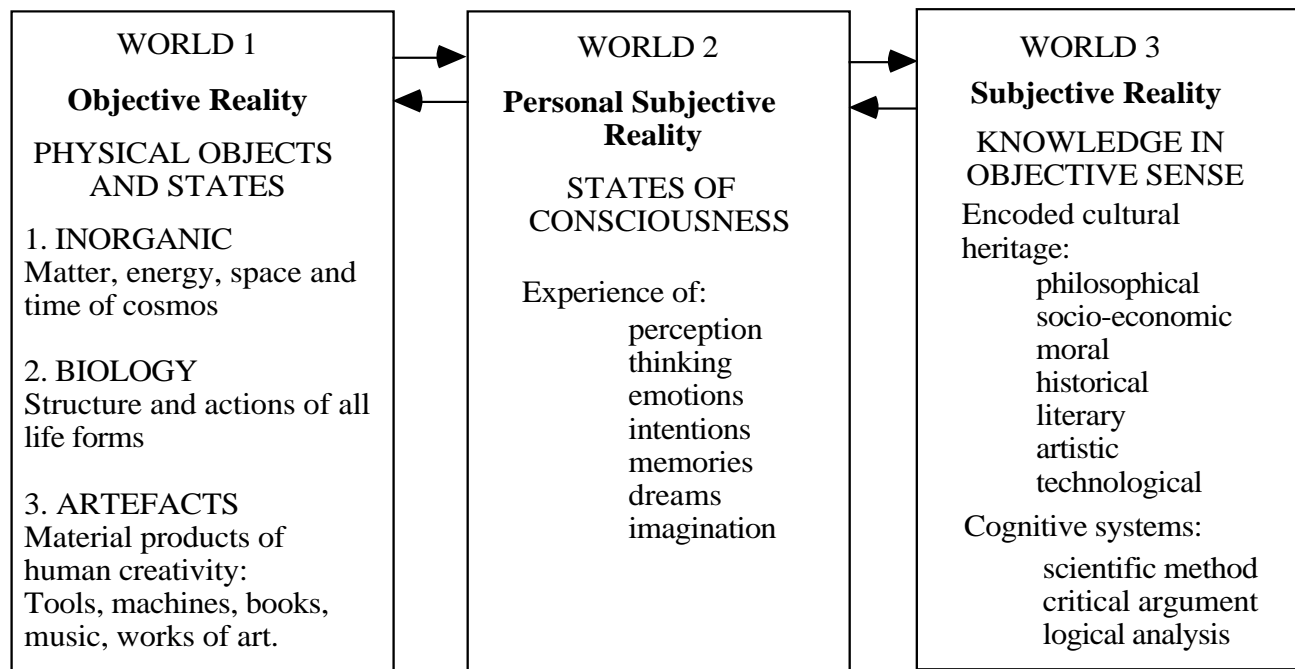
WORLD 1

**Objective Reality**

PHYSICAL OBJECTS AND STATES

1. INORGANIC
Matter, energy, space and time of cosmos

2. BIOLOGY
Structure and actions of all life forms

3. ARTEFACTS
Material products of human creativity:
Tools, machines, books, music, works of art.

WORLD 2

**Personal Subjective Reality**

STATES OF CONSCIOUSNESS

Experience of:
perception
thinking
emotions
intentions
memories
dreams
imagination

WORLD 3

**Subjective Reality**

KNOWLEDGE IN OBJECTIVE SENSE

Encoded cultural heritage:
philosophical
socio-economic
moral
historical
literary
artistic
technological

Cognitive systems:
scientific method
critical argument
logical analysis